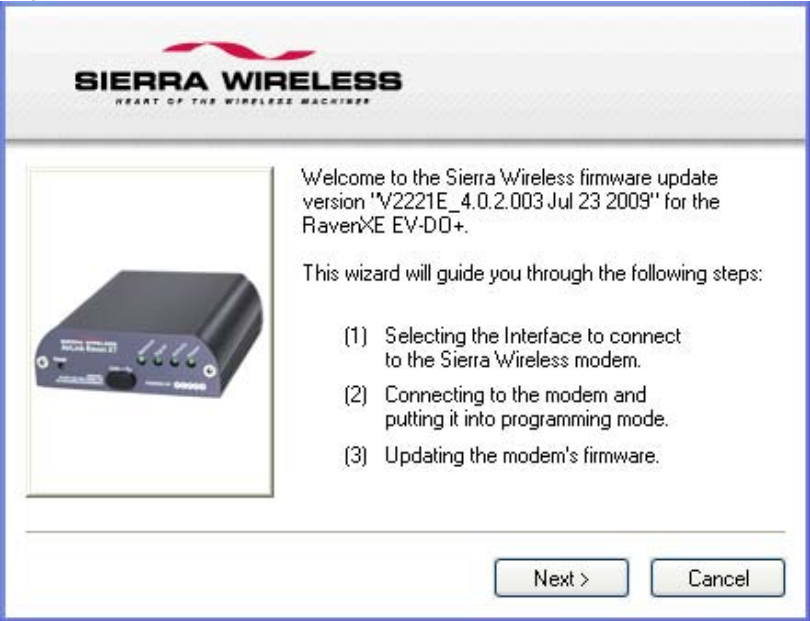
SIERRA WIRELESS
HEART OF THE WIRELESS MACHINE

Welcome to the Sierra Wireless firmware update version "V2221E_4.0.2.003 Jul 23 2009" for the RavenXE EV-DO+.

This wizard will guide you through the following steps:

(1) Selecting the Interface to connect to the Sierra Wireless modem.

(2) Connecting to the modem and putting it into programming mode.

(3) Updating the modem's firmware.

Next >
Cancel